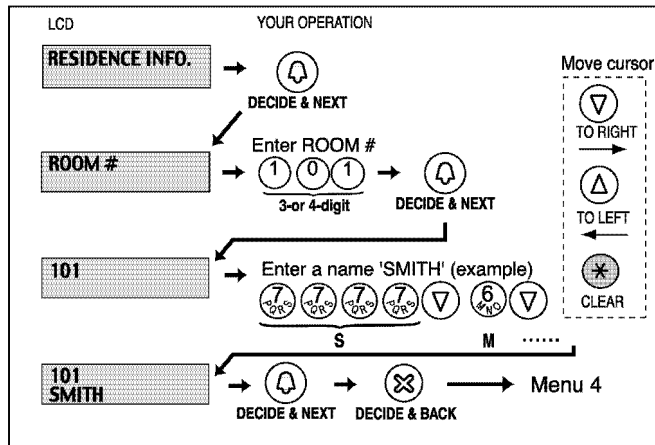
LCD

YOUR OPERATION

RESIDENCE INFO.

DECIDE & NEXT

ROOM #

Enter ROOM #

1 0 1

3-or 4-digit

DECIDE & NEXT

101

Enter a name 'SMITH' (example)

7 PQRS 7 PQRS 7 PQRS 7 PQRS ▽ 6 MNO ▽

S

M ......

101
SMITH

DECIDE & NEXT

DECIDE & BACK

Menu 4

Move cursor

▽
TO RIGHT

△
TO LEFT

✱
CLEAR